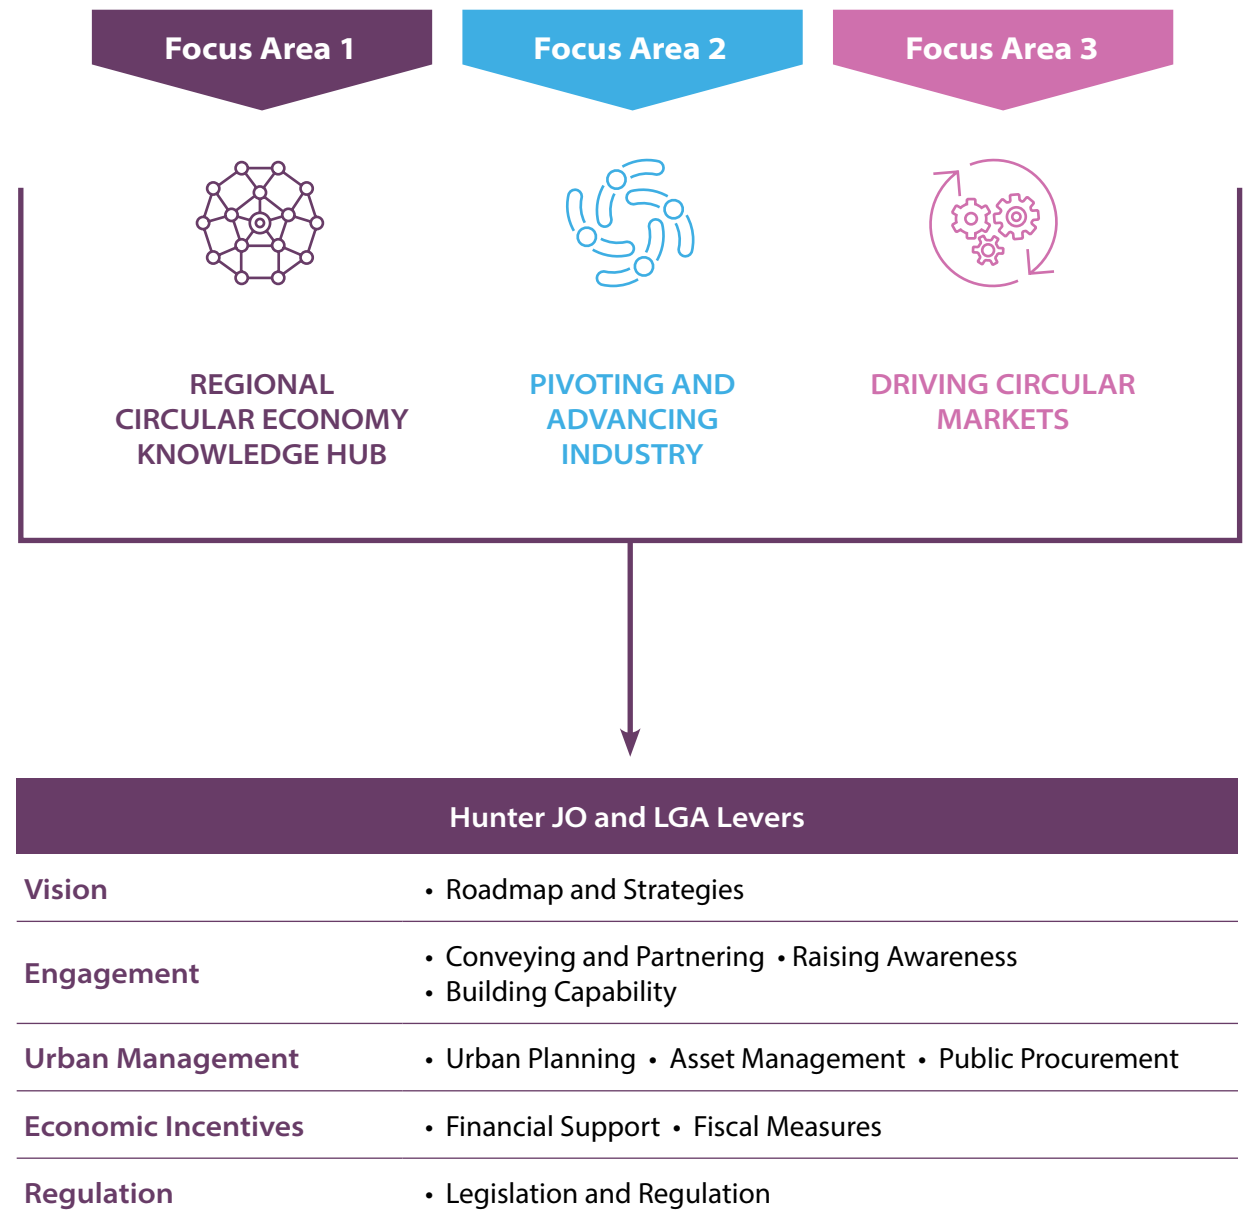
Focus Area 1

Focus Area 2

Focus Area 3

REGIONAL CIRCULAR ECONOMY KNOWLEDGE HUB

PIVOTING AND ADVANCING INDUSTRY

DRIVING CIRCULAR MARKETS

| Hunter JO and LGA Levers | |
|---|---|
| Vision | • Roadmap and Strategies |
| Engagement | • Conveying and Partnering • Raising Awareness • Building Capability |
| Urban Management | • Urban Planning • Asset Management • Public Procurement |
| Economic Incentives | • Financial Support • Fiscal Measures |
| Regulation | • Legislation and Regulation |